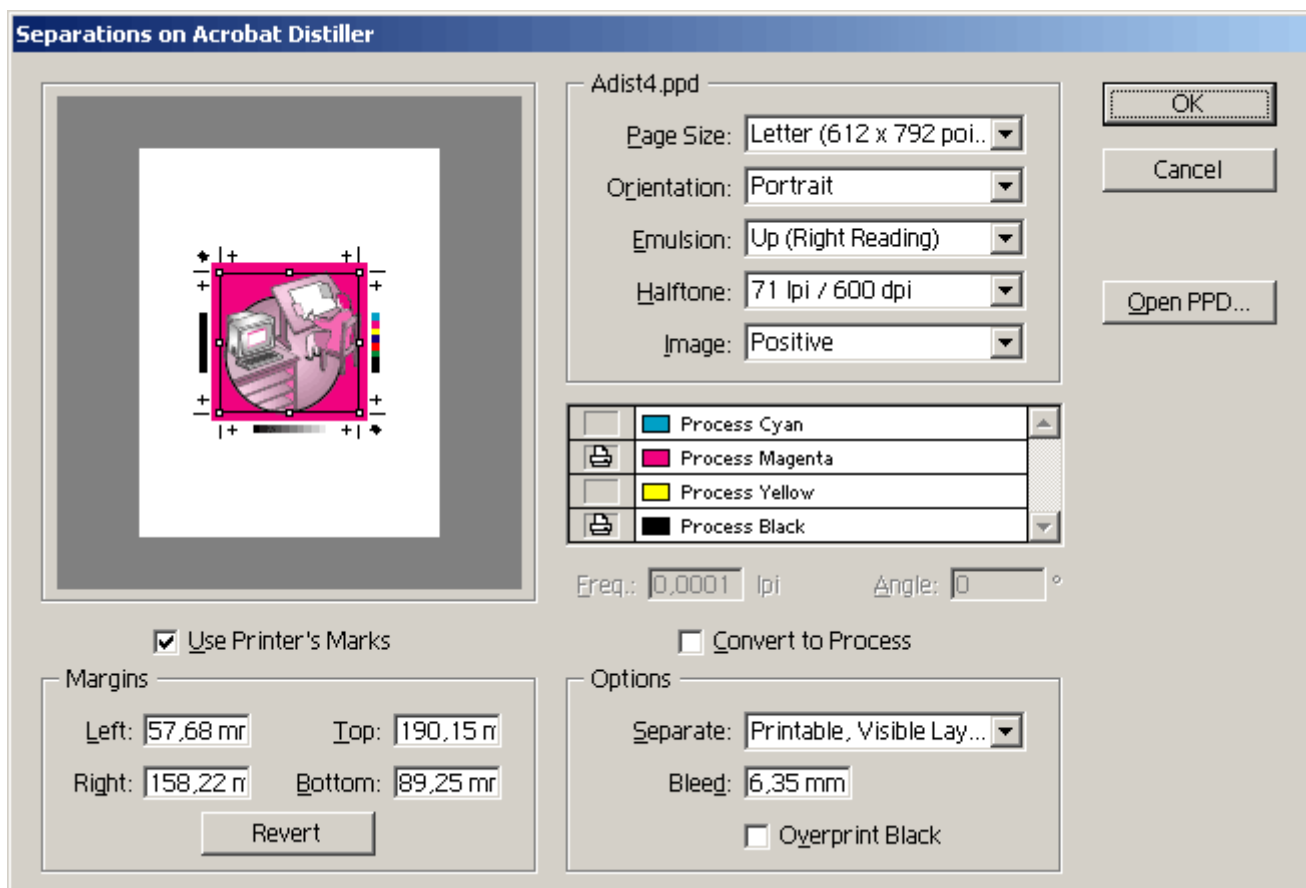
Separations on Acrobat Distiller

Adist4.ppd

Page Size: Letter (612 x 792 poi...

Orientation: Portrait

Emulsion: Up (Right Reading)

Halftone: 71 lpi / 600 dpi

Image: Positive

OK

Cancel

Open PPD...

Process Cyan
Process Magenta
Process Yellow
Process Black

Freq.: 0,0001 lpi

Angle: 0 °

Use Printer's Marks

Convert to Process

Margins

Left: 57,68 mr

Top: 190,15 n

Right: 158,22 n

Bottom: 89,25 mr

Revert

Options

Separate: Printable, Visible Lay...

Bleed: 6,35 mm

Overprint Black